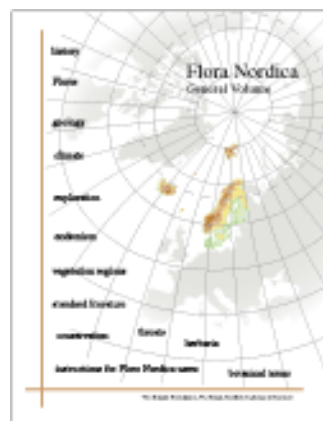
history

Flora

geology

climate

exploration

endemism

vegetation regions

standard literature

conservation

Instructions for Flora Nordica users

Flora Nordica
General Volume

forests

herbaria

botanical terms

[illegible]